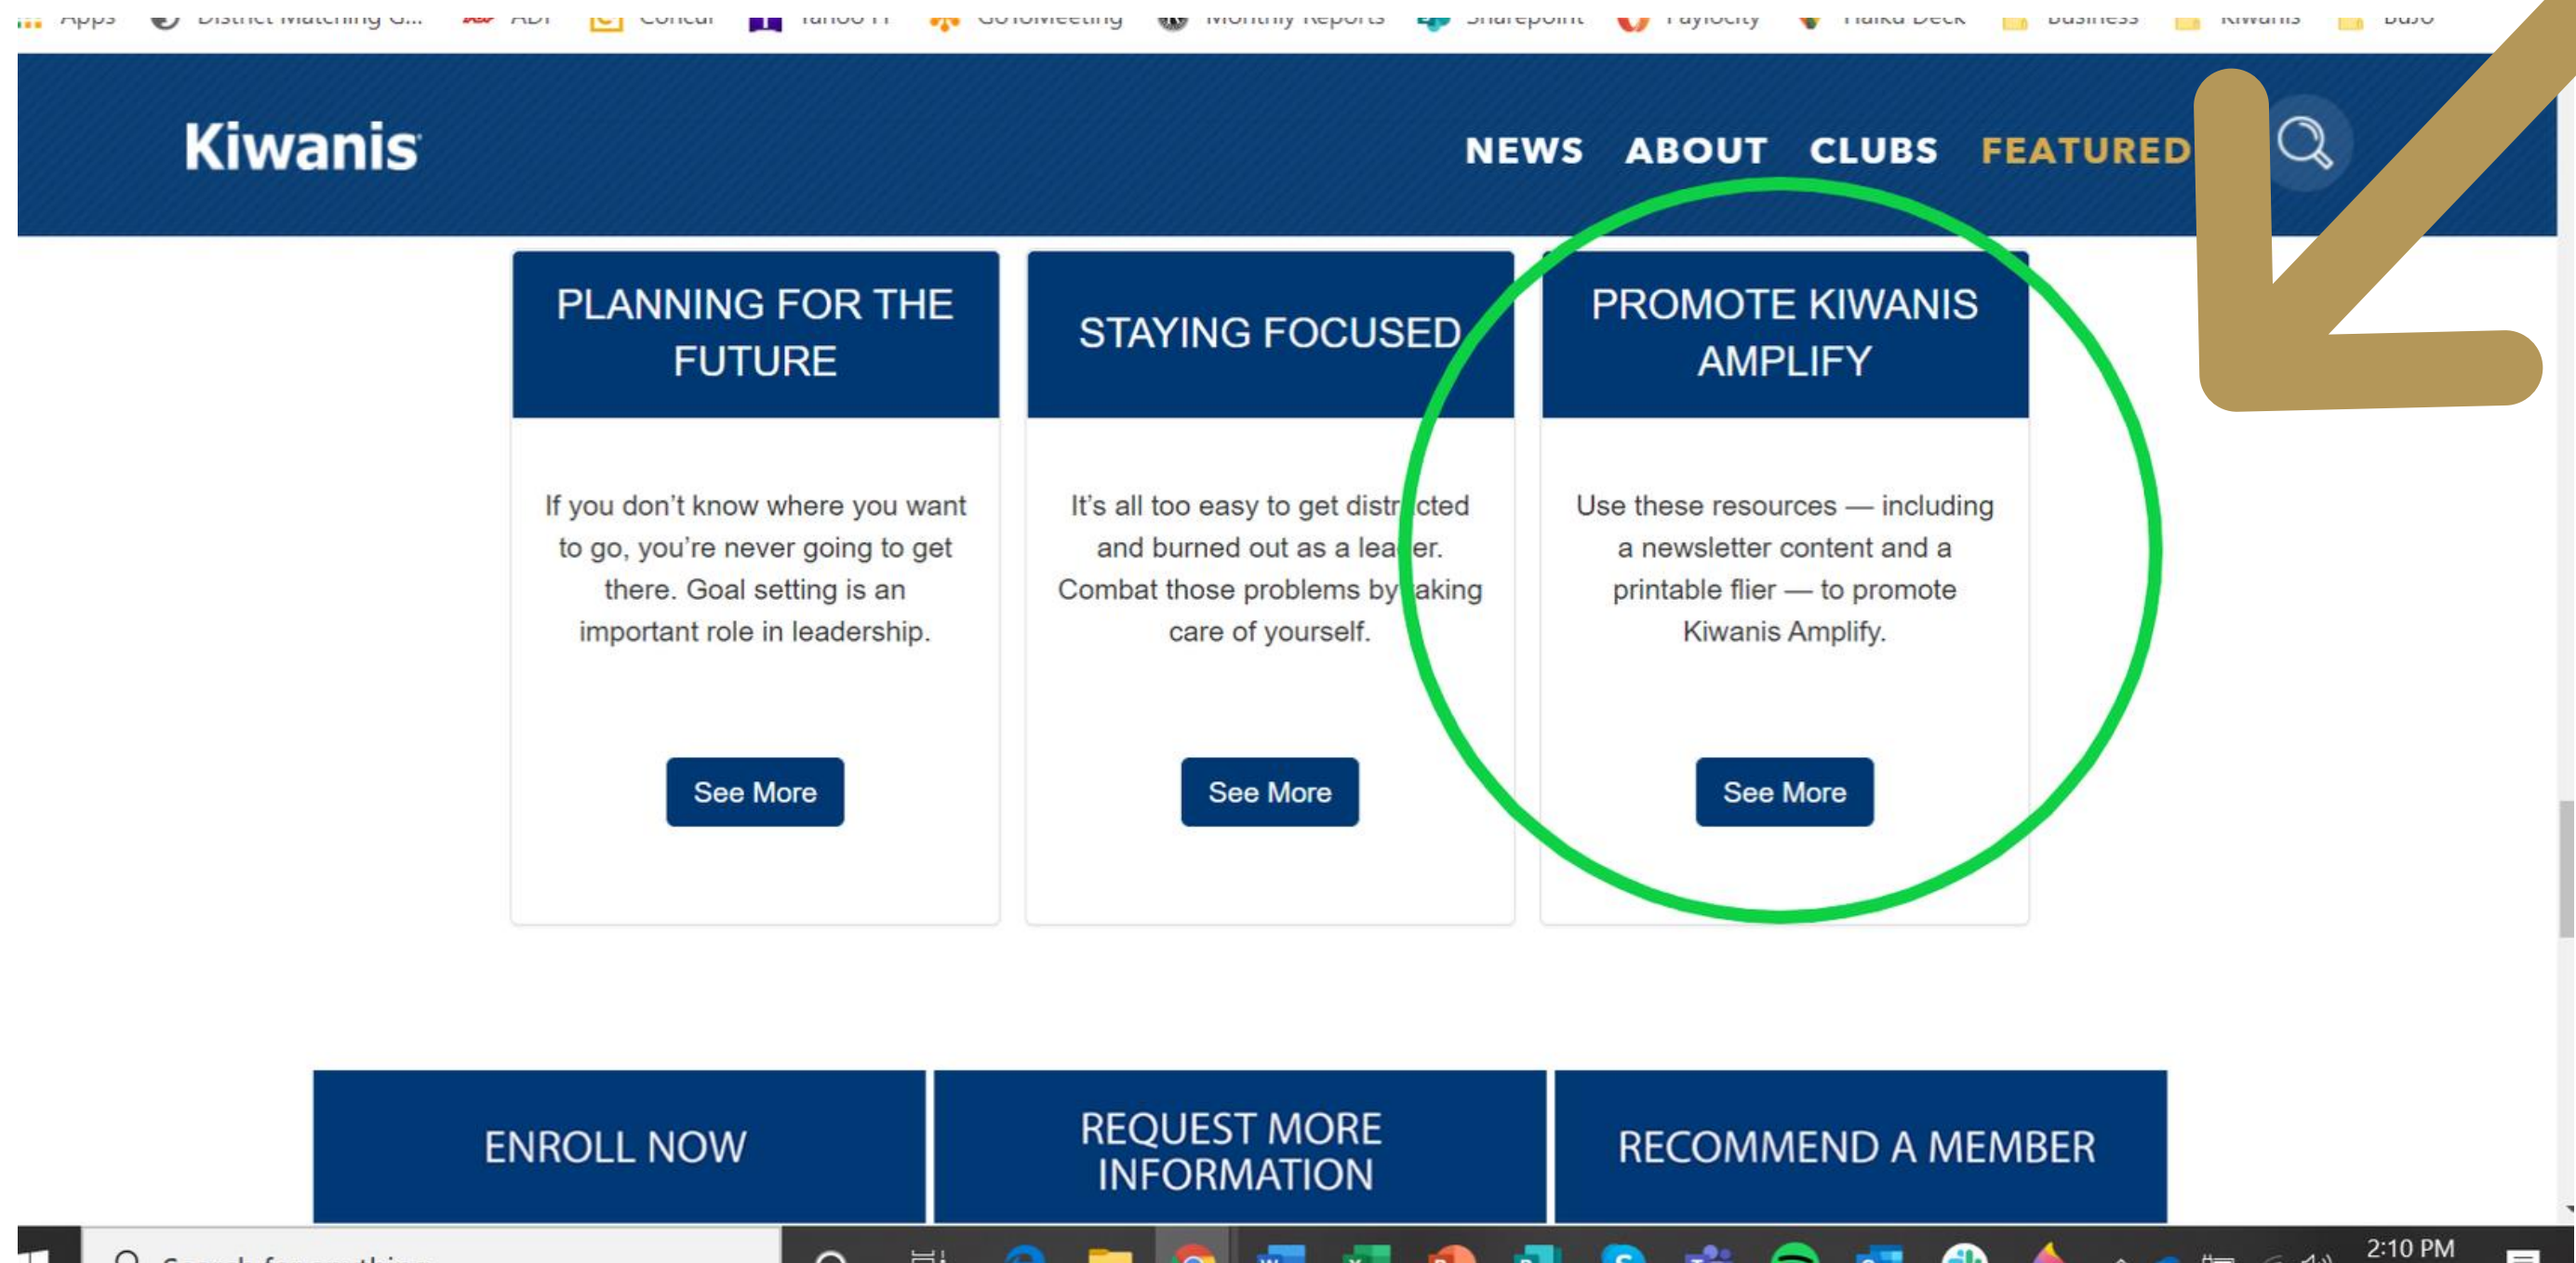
Apps District Matching G... ADP Concur Yahoo!! GoToMeeting Monthly Reports Sharepoint Paylocity Haiku Deck Business Kiwanis BuJo

Kiwanis

NEWS ABOUT CLUBS FEATURED

PLANNING FOR THE FUTURE

If you don't know where you want to go, you're never going to get there. Goal setting is an important role in leadership.

See More

STAYING FOCUSED

It's all too easy to get distr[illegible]cted and burned out as a lea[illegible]er. Combat those problems by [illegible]aking care of yourself.

See More

PROMOTE KIWANIS AMPLIFY

Use these resources — including a newsletter content and a printable flier — to promote Kiwanis Amplify.

See More

ENROLL NOW

REQUEST MORE INFORMATION

RECOMMEND A MEMBER

Search for anything

2:10 PM